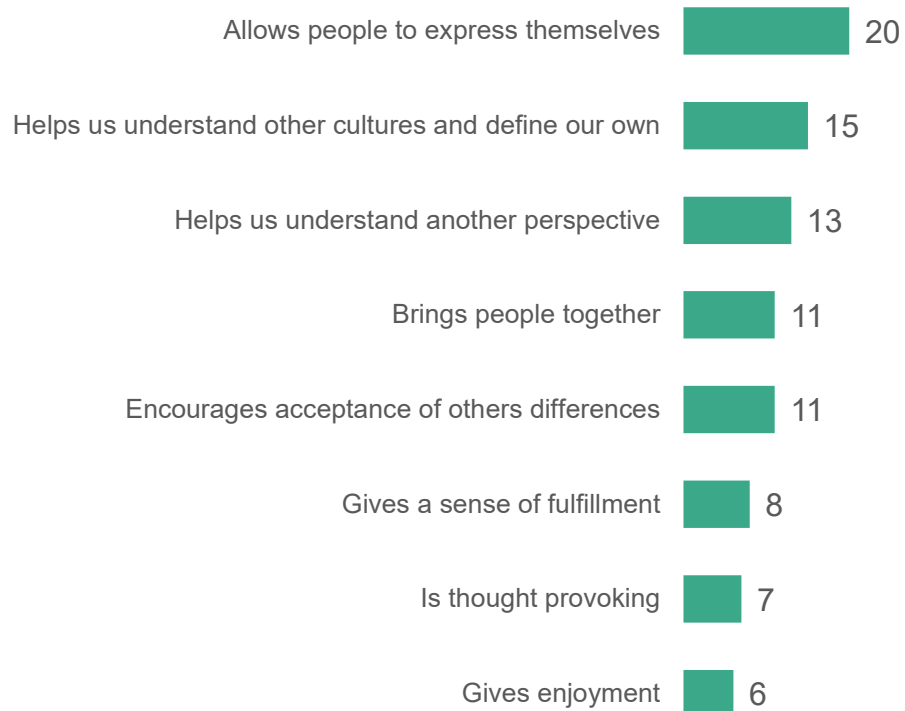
Allows people to express themselves 20

Helps us understand other cultures and define our own 15

Helps us understand another perspective 13

Brings people together 11

Encourages acceptance of others differences 11

Gives a sense of fulfillment 8

Is thought provoking 7

Gives enjoyment 6